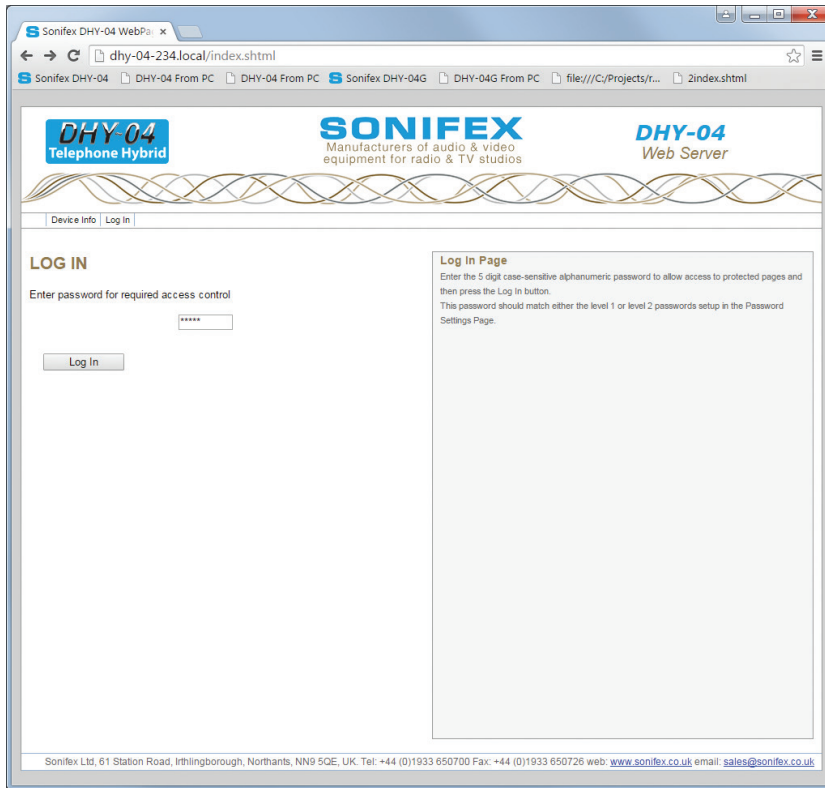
Sonifex DHY-04 WebPa ×

dhy-04-234.local/index.shtml

Sonifex DHY-04 DHY-04 From PC DHY-04 From PC Sonifex DHY-04G DHY-04G From PC file:///C:/Projects/r... 2index.shtml

DHY-04
Telephone Hybrid

SONIFEX
Manufacturers of audio & video equipment for radio & TV studios

DHY-04
Web Server

Device Info | Log In

LOG IN

Enter password for required access control

*****

Log In

Log In Page
Enter the 5 digit case-sensitive alphanumeric password to allow access to protected pages and then press the Log In button.
This password should match either the level 1 or level 2 passwords setup in the Password Settings Page.

Sonifex Ltd, 61 Station Road, Irthlingborough, Northants, NN9 5QE, UK. Tel: +44 (0)1933 650700 Fax: +44 (0)1933 650726 web: www.sonifex.co.uk email: sales@sonifex.co.uk